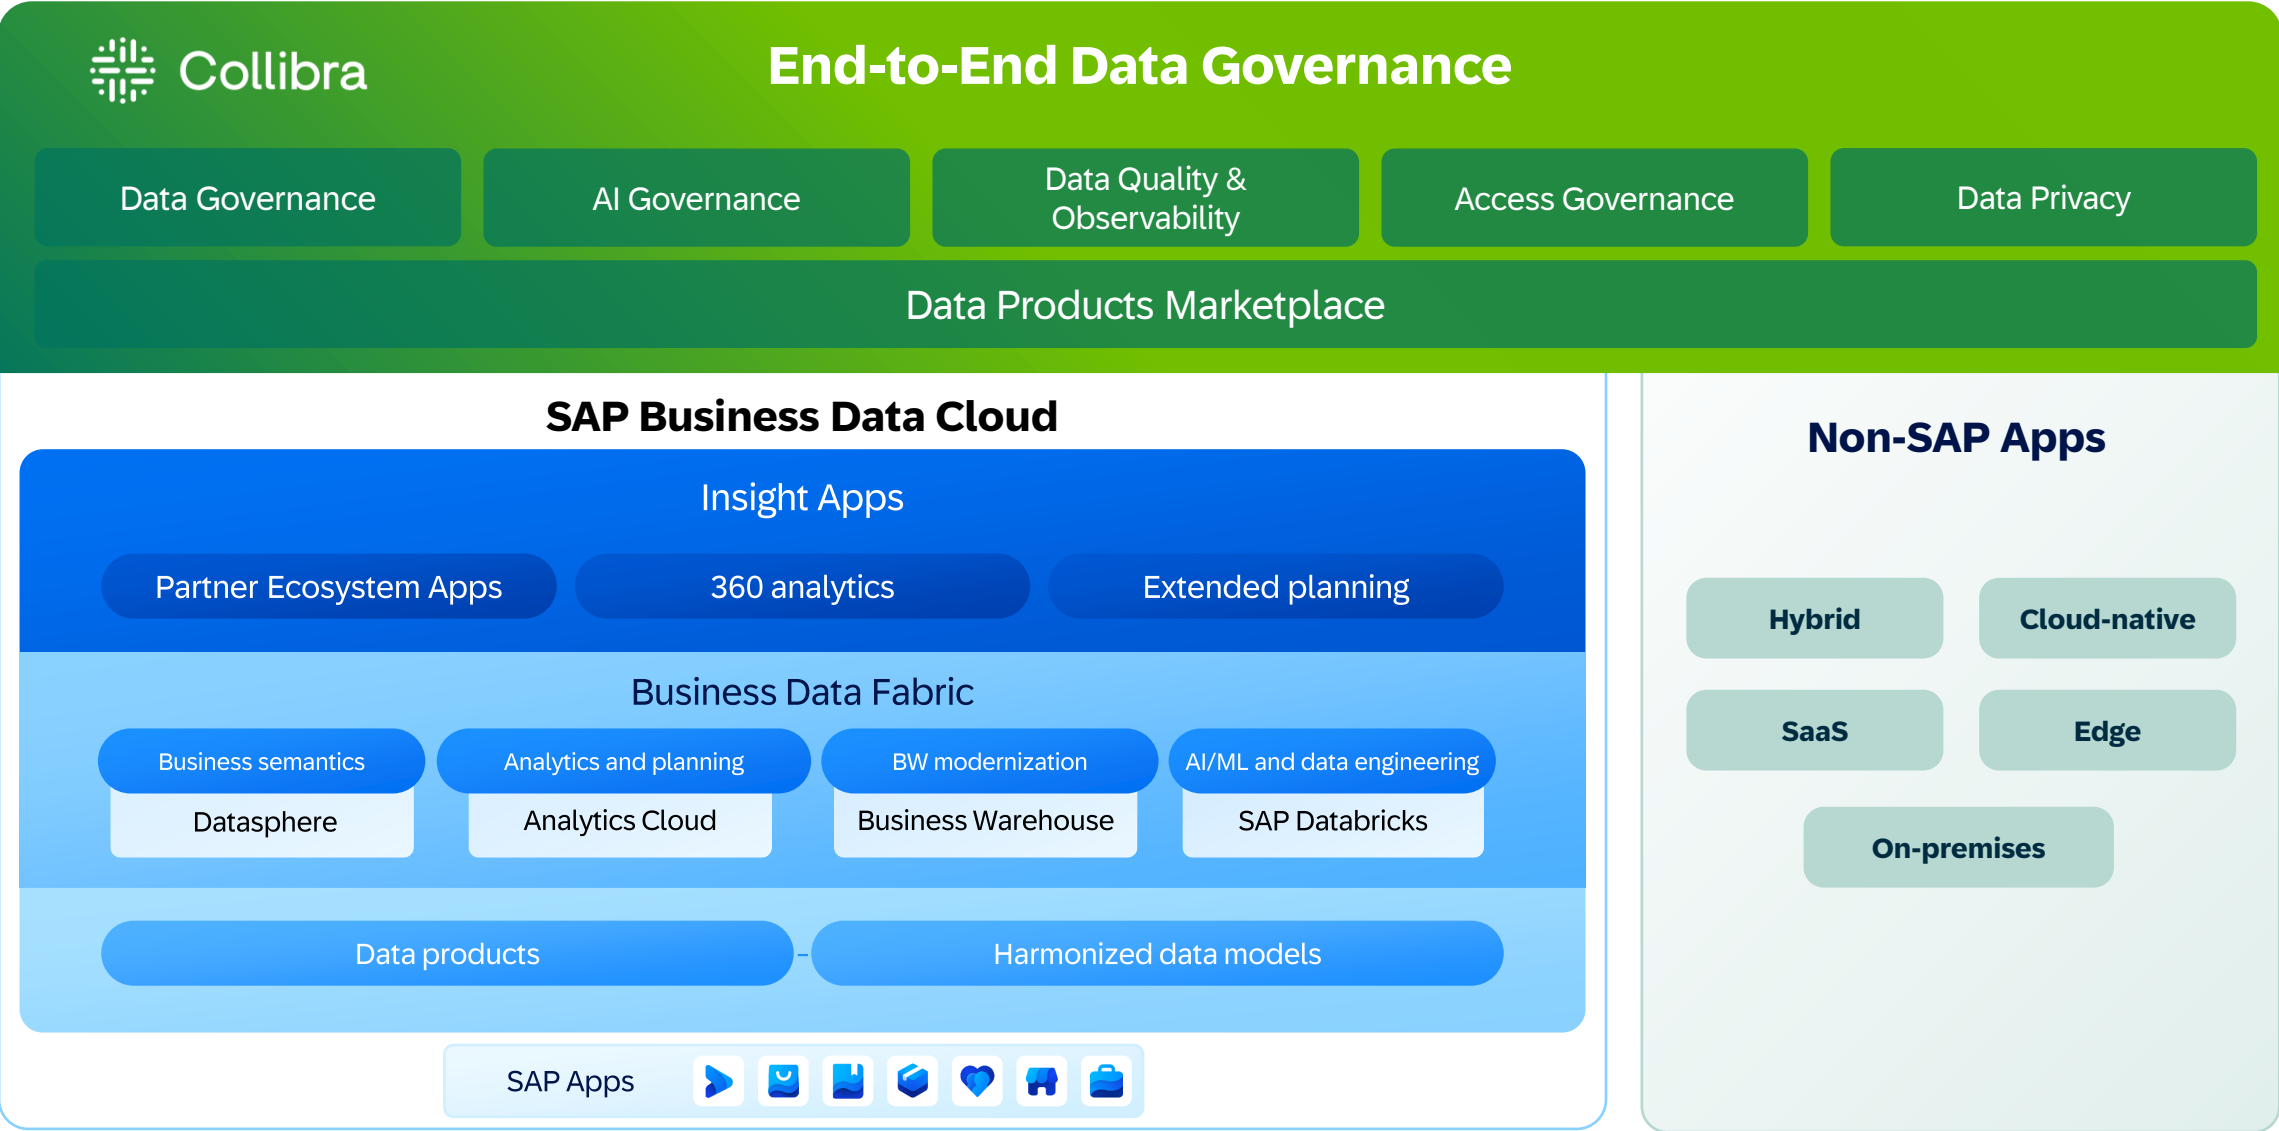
Collibra

End-to-End Data Governance

Data Governance

AI Governance

Data Quality & Observability

Access Governance

Data Privacy

Data Products Marketplace

SAP Business Data Cloud

Insight Apps

Partner Ecosystem Apps

360 analytics

Extended planning

Business Data Fabric

Business semantics

Datasphere

Analytics and planning

Analytics Cloud

BW modernization

Business Warehouse

AI/ML and data engineering

SAP Databricks

Data products

Harmonized data models

SAP Apps

Non-SAP Apps

Hybrid

Cloud-native

SaaS

Edge

On-premises